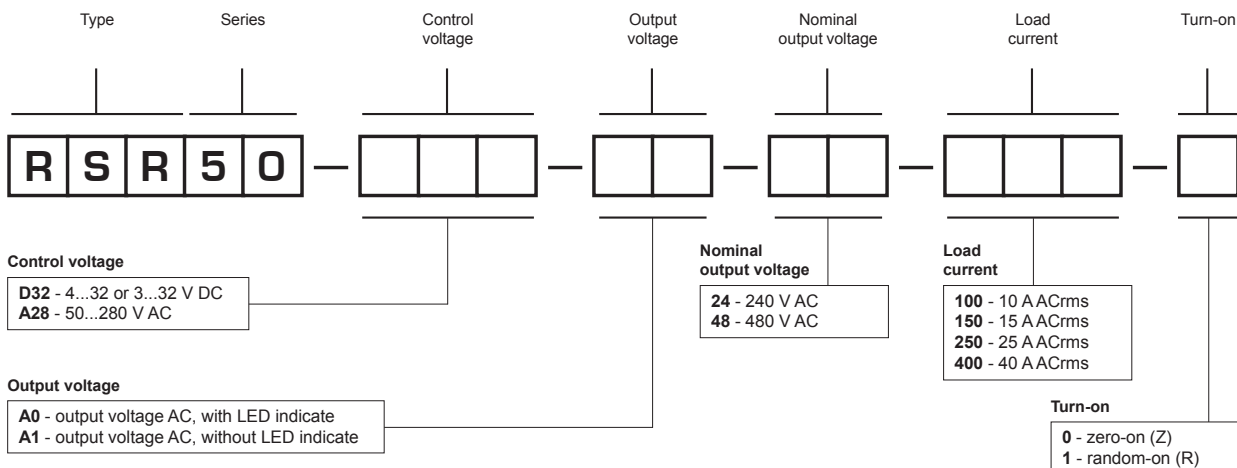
Type Series Control voltage Output voltage Nominal output voltage Load current Turn-on

R S R 5 0

Control voltage

**D32** - 4...32 or 3...32 V DC
**A28** - 50...280 V AC

Output voltage

**A0** - output voltage AC, with LED indicate
**A1** - output voltage AC, without LED indicate

Nominal output voltage

**24** - 240 V AC
**48** - 480 V AC

Load current

**100** - 10 A ACrms
**150** - 15 A ACrms
**250** - 25 A ACrms
**400** - 40 A ACrms

Turn-on

**0** - zero-on (Z)
**1** - random-on (R)